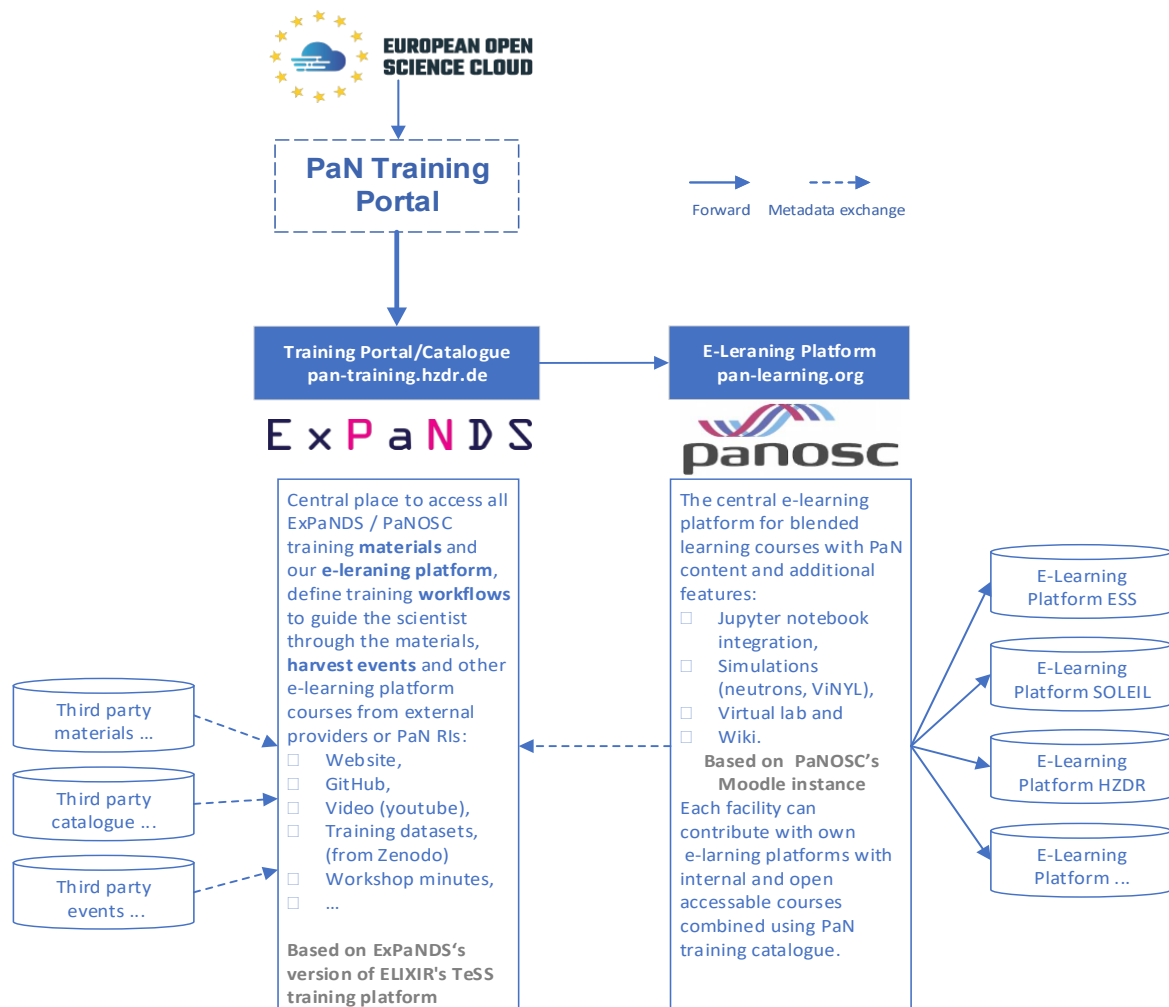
EUROPEAN OPEN SCIENCE CLOUD

PaN Training Portal

Forward Metadata exchange

Training Portal/Catalogue pan-training.hzdr.de

E-Leraning Platform pan-learning.org

ExPaNDS

panosc

Central place to access all ExPaNDS / PaNOSC training **materials** and our **e-leraning platform**, define training **workflows** to guide the scientist through the materials, **harvest events** and other e-learning platform courses from external providers or PaN RIs:
□ Website,
□ GitHub,
□ Video (youtube),
□ Training datasets, (from Zenodo)
□ Workshop minutes,
□ ...

**Based on ExPaNDS's version of ELIXIR's TeSS training platform**

The central e-learning platform for blended learning courses with PaN content and additional features:
□ Jupyter notebook integration,
□ Simulations (neutrons, ViNYL),
□ Virtual lab and
□ Wiki.
**Based on PaNOSC's Moodle instance**
Each facility can contribute with own e-larning platforms with internal and open accessable courses combined using PaN training catalogue.

Third party materials ...

Third party catalogue ...

Third party events ...

E-Learning Platform ESS

E-Learning Platform SOLEIL

E-Learning Platform HZDR

E-Learning Platform ...